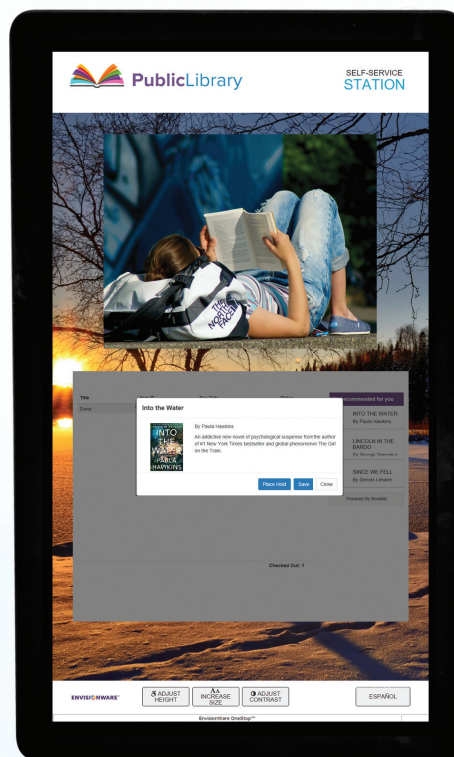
PublicLibrary

SELF-SERVICE
STATION

THE NORTH FACE

Title
Dune

Into the Water

INTO THE WATER
PAULA HAWKINS

By Paula Hawkins

An addictive new novel of psychological suspense from the author of #1 New York Times bestseller and global phenomenon The Girl on the Train.

Place Hold
Save
Close

Recommended for you

INTO THE WATER
By Paula Hawkins

LINCOLN IN THE BARDO
By George Saunders

SINCE WE FELL
By Dennis Lehane

Powered By Novelist

Checked Out: 1

ENVISIONWARE

ADJUST HEIGHT

AA INCREASE SIZE

ADJUST CONTRAST

ESPAÑOL

EnvisionWare OneStop™